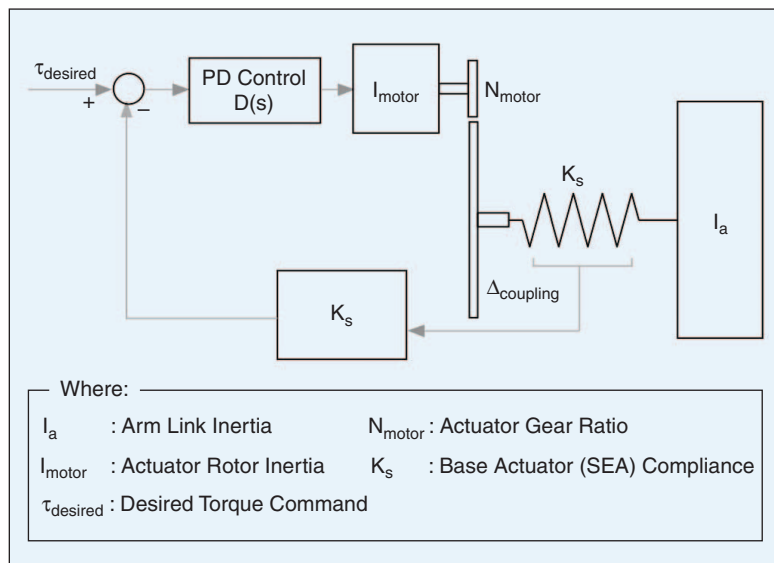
$\tau_{desired}$
+
–
PD Control D(s)
$I_{motor}$
$N_{motor}$
$K_s$
$I_a$
$\Delta_{coupling}$
$K_s$

Where:
$I_a$ : Arm Link Inertia
$N_{motor}$ : Actuator Gear Ratio
$I_{motor}$ : Actuator Rotor Inertia
$K_s$ : Base Actuator (SEA) Compliance
$\tau_{desired}$ : Desired Torque Command